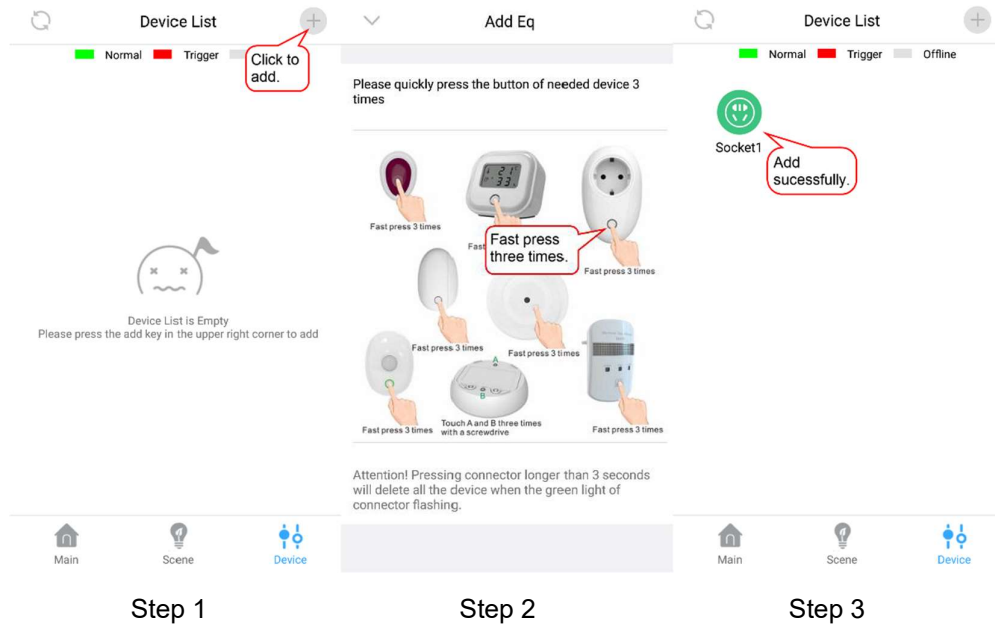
Device List

Normal Trigger

Click to add.

Device List is Empty
Please press the add key in the upper right corner to add

Main Scene Device

Step 1

Add Eq

Please quickly press the button of needed device 3 times

Fast press 3 times

Fast

Fast press three times.

Fast press 3 times

Fast press 3 times

Fast press 3 times

A

B

Fast press 3 times

Touch A and B three times with a screwdrive

Fast press 3 times

Attention! Pressing connector longer than 3 seconds will delete all the device when the green light of connector flashing.

Step 2

Device List

Normal Trigger Offline

Socket1

Add sucessfully.

Main Scene Device

Step 3